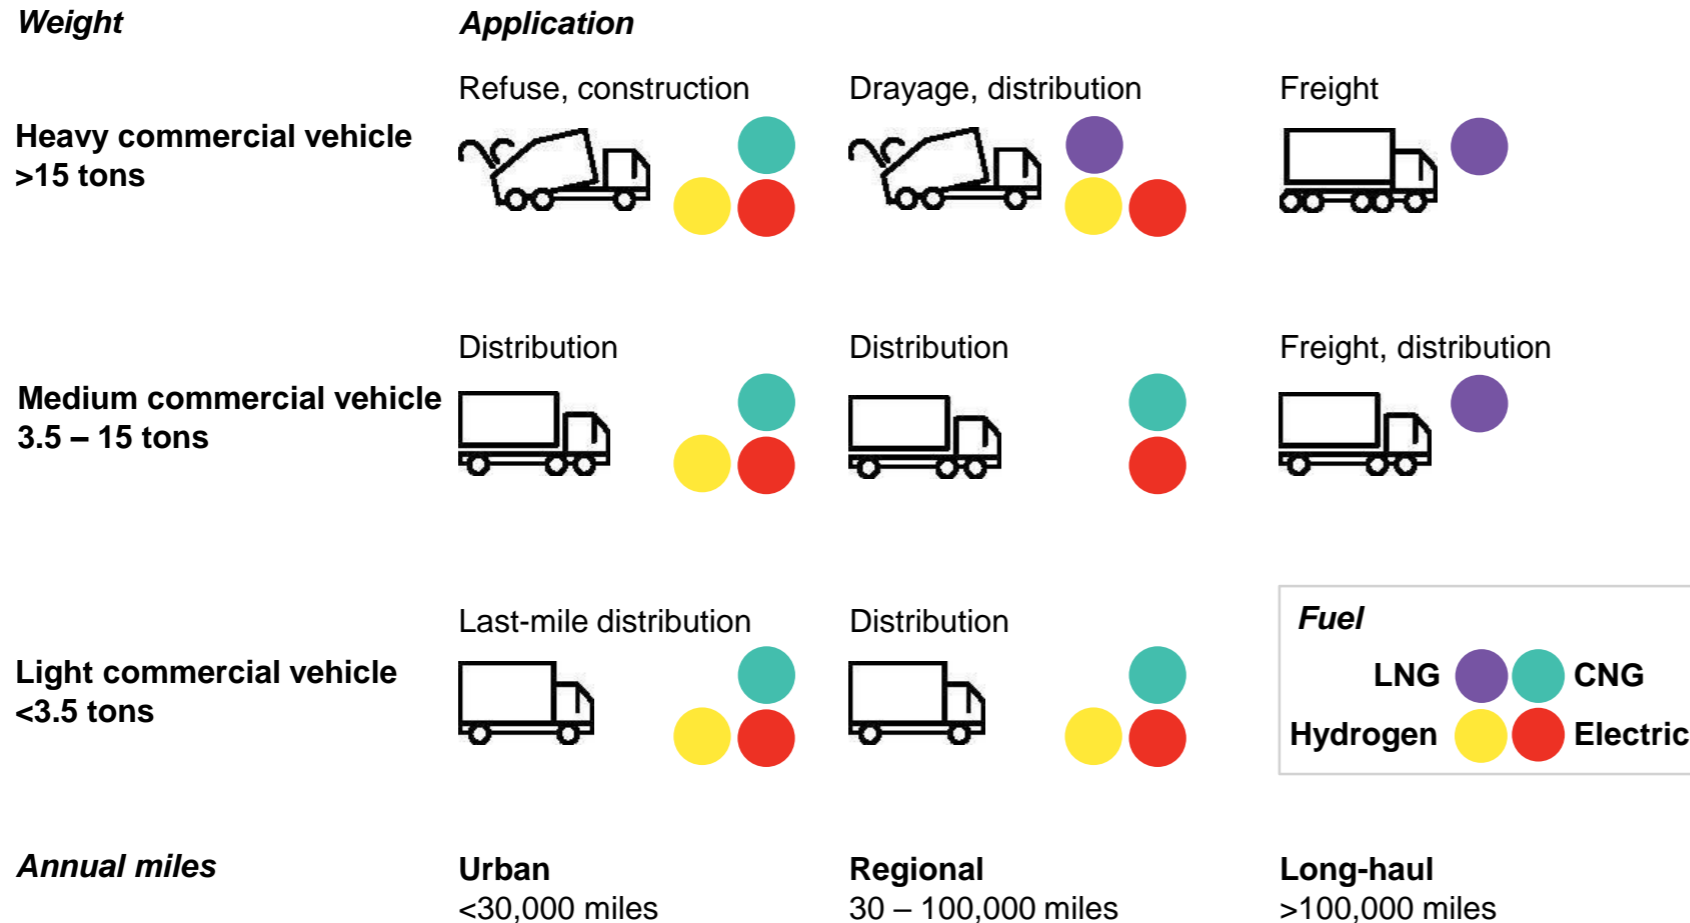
Weight

Application

Refuse, construction

Drayage, distribution

Freight

Heavy commercial vehicle >15 tons

Distribution

Distribution

Freight, distribution

Medium commercial vehicle 3.5 – 15 tons

Last-mile distribution

Distribution

Fuel

LNG CNG

Hydrogen Electric

Light commercial vehicle <3.5 tons

Annual miles

Urban
<30,000 miles

Regional
30 – 100,000 miles

Long-haul
>100,000 miles